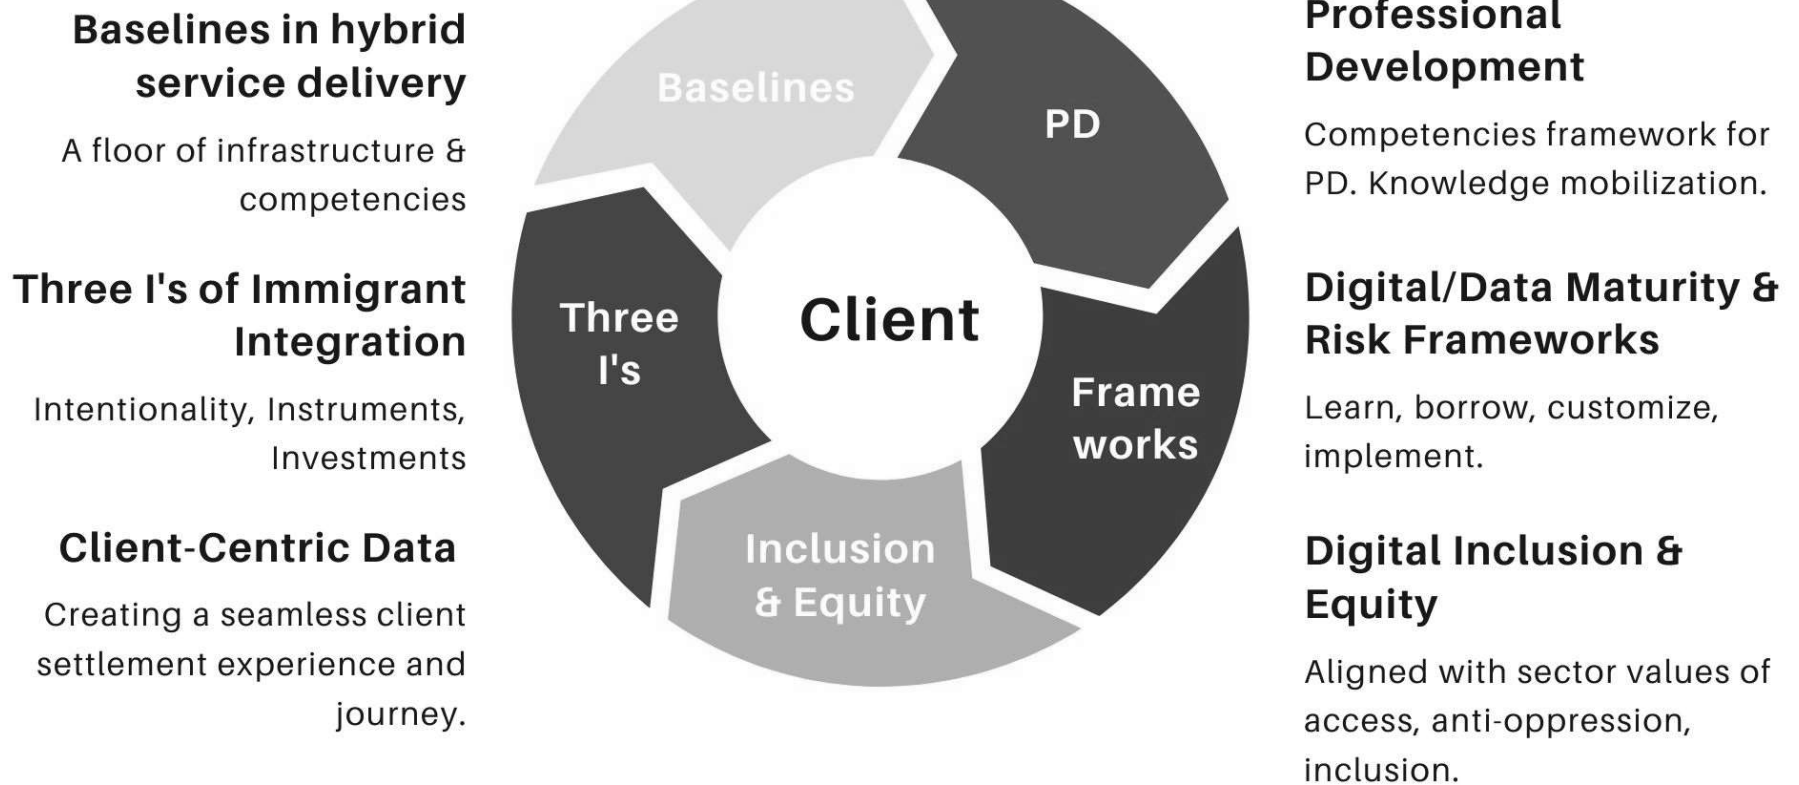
Baselines in hybrid service delivery

A floor of infrastructure & competencies

Three I's of Immigrant Integration

Intentionality, Instruments, Investments

Client-Centric Data

Creating a seamless client settlement experience and journey.

Baselines

PD

Three I's

Client

Frame works

Inclusion & Equity

Professional Development

Competencies framework for PD. Knowledge mobilization.

Digital/Data Maturity & Risk Frameworks

Learn, borrow, customize, implement.

Digital Inclusion & Equity

Aligned with sector values of access, anti-oppression, inclusion.